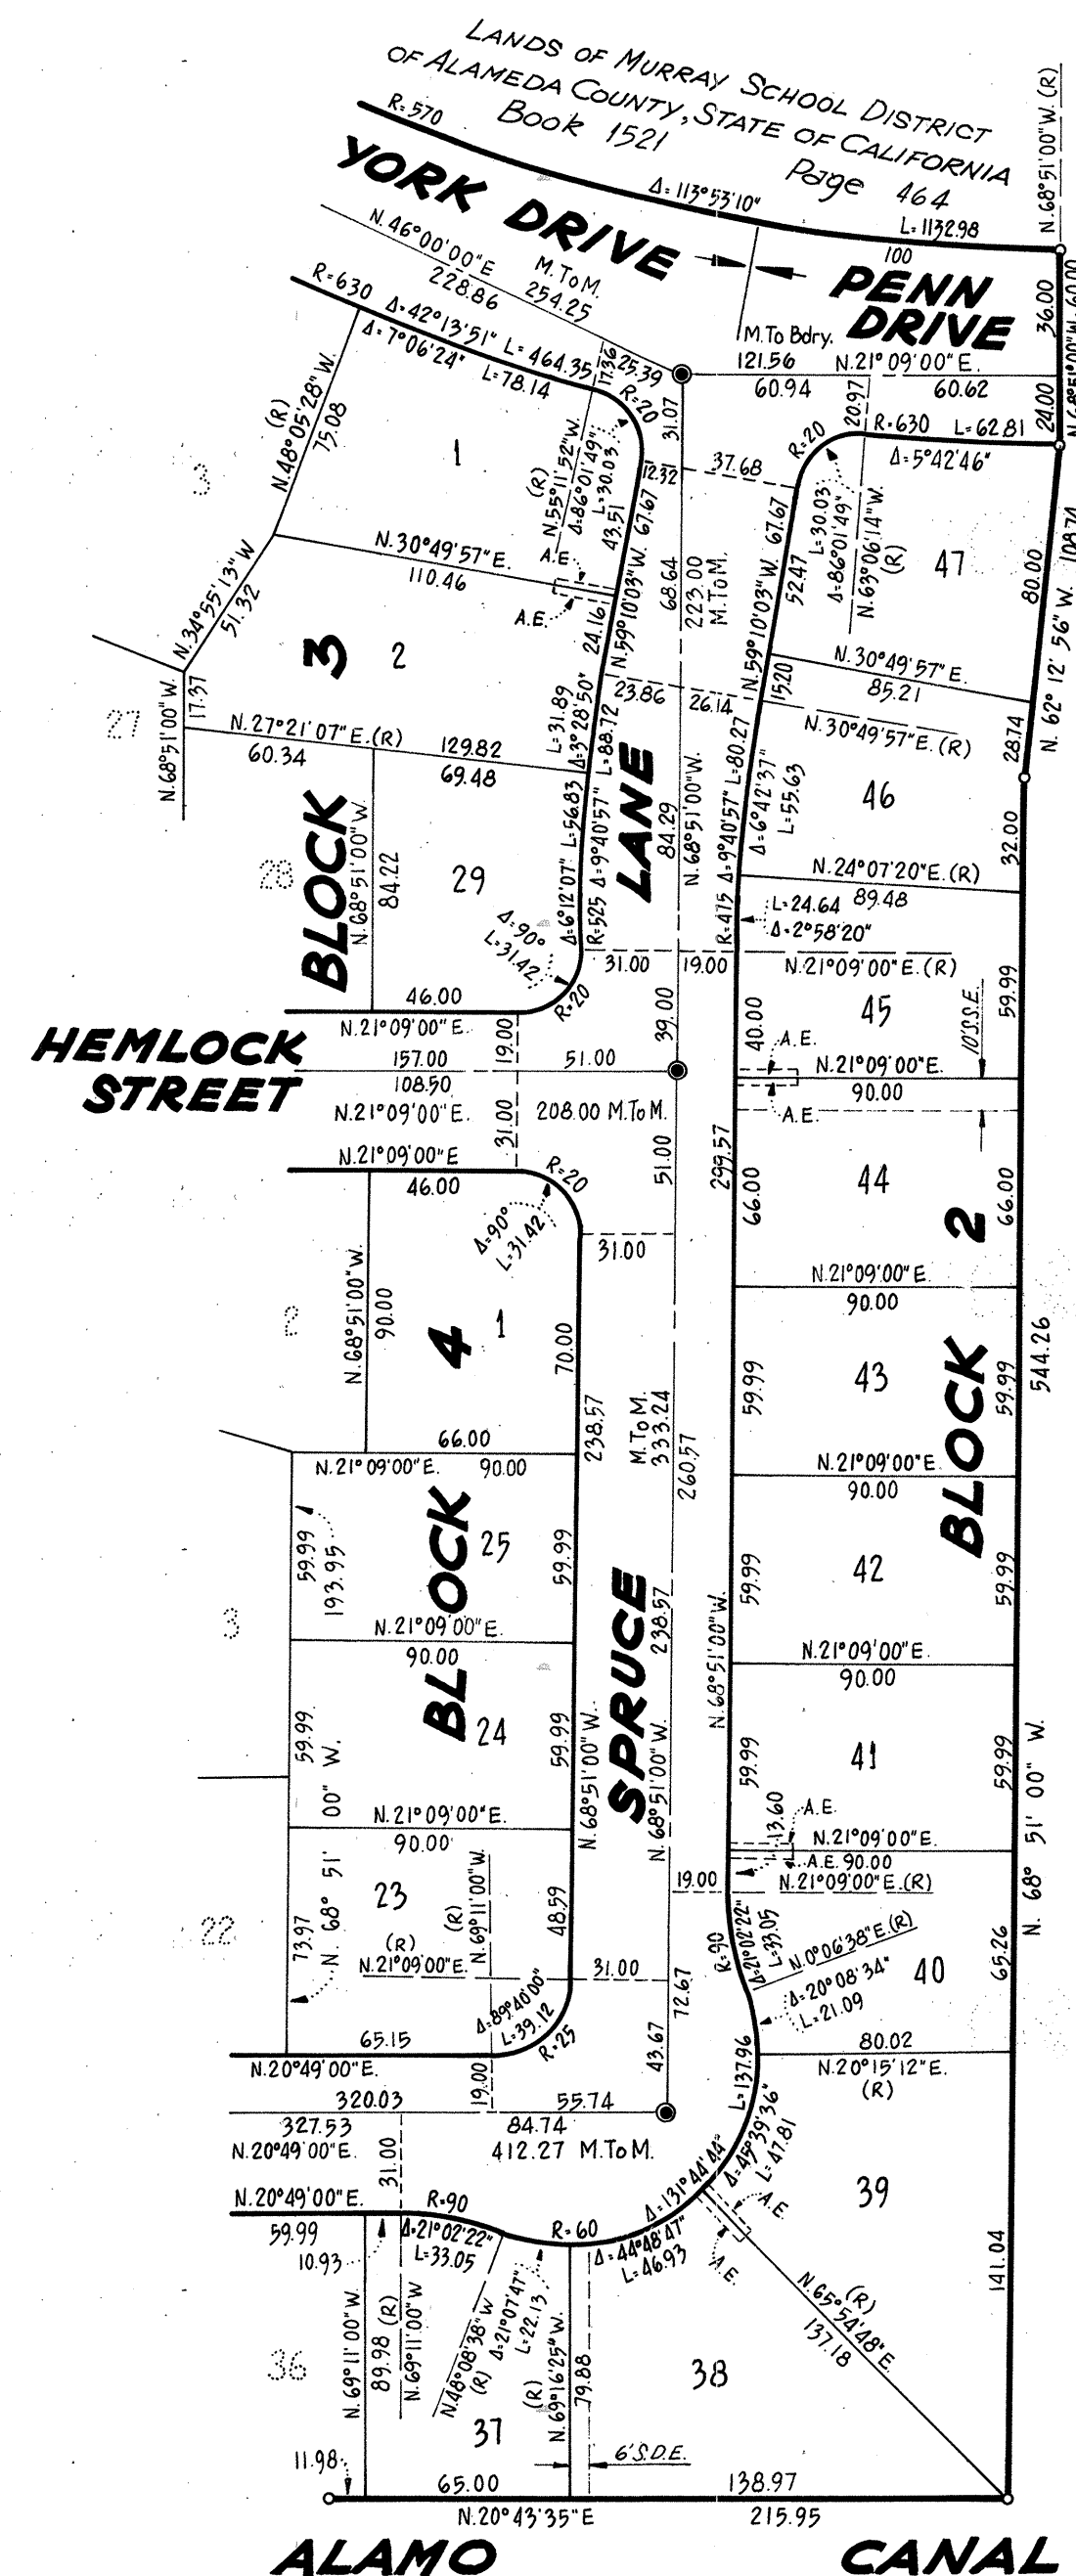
LANDS OF MURRAY SCHOOL DISTRICT
OF ALAMEDA COUNTY, STATE OF CALIFORNIA
Book 1521 Page 464

R=570
YORK DRIVE
Δ=113°53'10"
L=1132.98
N.68°51'00"W.(R)
PENN DRIVE
100
N.46°00'00"E
228.86
M.To M.
254.25
M.To Bdry.
121.56
N.21°09'00"E.
60.94
60.62
36.00
24.00
R=630 Δ=42°13'51" L=464.35
Δ=7°06'24" L=78.14
11.36
25.39
R=20
31.07
20.97
R=20
R=630 L=62.81
Δ=5°42'46"
(R)
N.48°05'28"W.
75.08
1
(R)
N.55°11'52"W.
Δ=86°01'49"
L=30.03
12.32
37.68
L=30.03
Δ=86°01'49"
N.63°06'14"W.
(R)
47
80.00
N.30°49'57"E.
110.46
A.E.
A.E.
43.51
N.59°10'03"W. 67.67
68.64
223.00
M.To M.
N.59°10'03"W. 67.67
52.47
N.34°55'13"W
51.32
3
2
24.16
N.30°49'57"E.
85.21
15.20
N.62°12'56"W. 108.74
17.37
N.68°51'00"W.
27
N.27°21'07"E.(R)
60.34
129.82
69.48
L=31.89
Δ=3°28'50"
L=88.72
23.86
26.14
N.59°10'03"W.
L=80.27
N.30°49'57"E.(R)
28.74
46
BLOCK
28
N.68°51'00"W.
84.22
29
Δ=6°12'07" L=56.83
Δ=9°40'57"
R=525
LANE
84.29
N.68°51'00"W.
Δ=9°40'57"
R=475
Δ=6°42'37"
L=55.63
32.00
N.24°07'20"E.(R)
89.48
L=24.64
Δ=2°58'20"
Δ=90°
L=31.42
R=20
31.00
19.00
N.21°09'00"E.(R)
46.00
N.21°09'00"E.
19.00
39.00
40.00
A.E.
45
10'S.S.E.
59.99
HEMLOCK STREET
157.00
51.00
N.21°09'00"E.
108.50
N.21°09'00"E.
31.00
208.00 M.To M.
A.E.
90.00
N.21°09'00"E
46.00
R=20
Δ=90°
L=31.42
51.00
31.00
299.57
66.00
44
2
66.00
N.68°51'00"W.
90.00
2
4
1
70.00
N.21°09'00"E.
90.00
59.99
43
BLOCK
59.99
544.26
66.00
N.21°09'00"E.
90.00
238.57
M.To M.
333.24
260.57
N.21°09'00"E.
90.00
59.99
193.95
BLOCK
25
59.99
42
3
N.21°09'00"E.
90.00
SPRUCE
238.57
N.68°51'00"W.
59.99
N.21°09'00"E.
90.00
59.99
00" W.
24
59.99
N.68°51'00"W.
N.68°51'00"W.
59.99
41
59.99
N.68°51'00"W.
N.21°09'00"E.
90.00
(R)
N.69°11'00"W.
13.60
A.E.
N.21°09'00"E.
A.E. 90.00
N.21°09'00"E.(R)
19.00
23
73.97
N. 68° 51'
22
(R)
N.21°09'00"E.
48.59
31.00
R=90
Δ=21°02'22"
L=33.05
N.0°06'38"E.(R)
Δ=20°08'34"
L=21.09
40
65.26
Δ=89°40'00"
L=39.12
R=25
72.67
65.15
43.67
80.02
N.20°49'00"E.
19.00
N.20°15'12"E.
(R)
320.03
55.74
L=137.96
327.53
84.74
N.20°49'00"E.
31.00
412.27 M.To M.
Δ=45°39'36"
L=47.81
Δ=131°44'44"
N.20°49'00"E.
R=90
R=60
A.E.
39
59.99
10.93
Δ=21°02'22"
L=33.05
Δ=44°48'47"
L=46.93
A.E.
141.04
N.65°54'48"E.
(R)
137.18
36
N.69°11'00"W.
89.98
(R)
N.69°11'00"W.
N.48°08'38"W.
(R)
Δ=21°07'47"
L=22.13
(R)
N.69°16'25"W.
79.88
38
37
6'S.D.E.
11.98
65.00
138.97
N.20°43'35"E
215.95
ALAMO CANAL